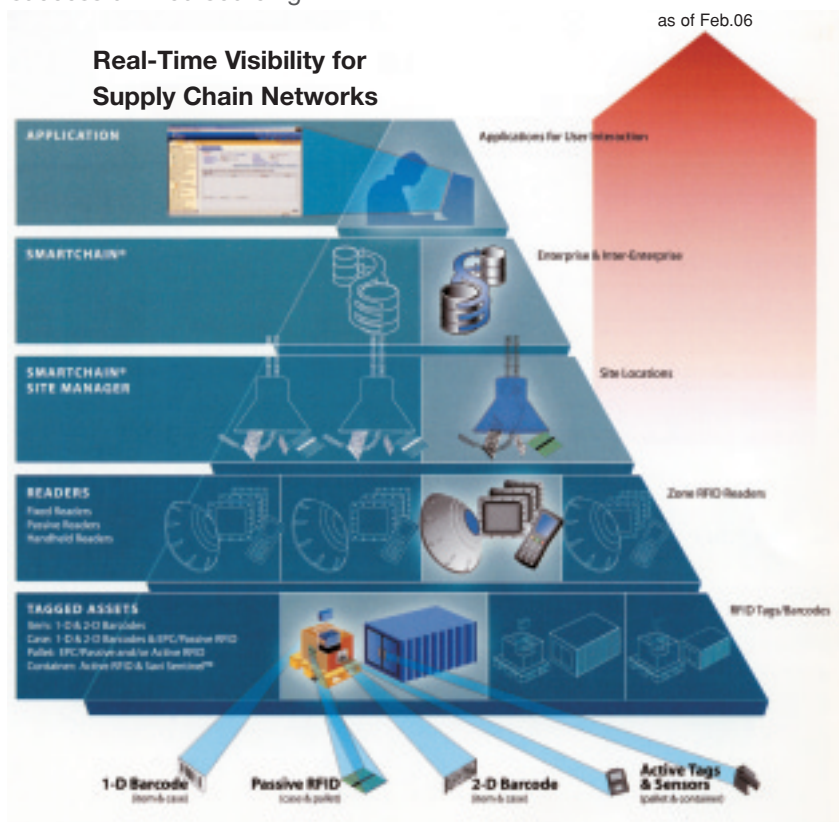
as of Feb.06

Real-Time Visibility for Supply Chain Networks

APPLICATION

Applications for User Interaction

SMARTCHAIN®

Enterprise & Inter-Enterprise

SMARTCHAIN® SITE MANAGER

Site Locations

READERS
Fixed Readers
Passive Readers
Handheld Readers

Zone RFID Readers

TAGGED ASSETS
Items: 1-D & 2-D Barcodes
Cases: 1-D & 2-D Barcodes & EPC/Passive RFID
Pallets: EPC/Passive and/or Active RFID
Containers: Active RFID & Savi Sentinel™

RFID Tags/Barcodes

1-D Barcode
(item & case)

Passive RFID
(case & pallet)

2-D Barcode
(item & case)

Active Tags & Sensors
(pallet & container)